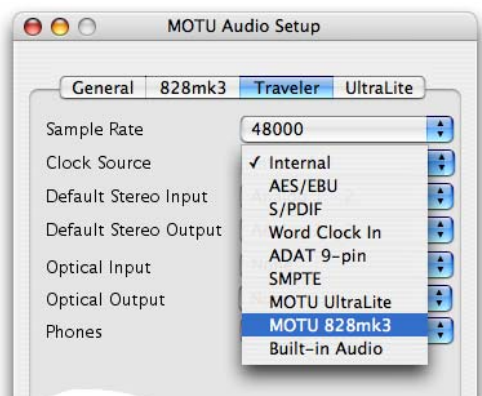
MOTU Audio Setup

General | 828mk3 | Traveler | UltraLite

Sample Rate
48000

Clock Source
Default Stereo Input
Default Stereo Output
Optical Input
Optical Output
Phones

✓ Internal
AES/EBU
S/PDIF
Word Clock In
ADAT 9-pin
SMPTE
MOTU UltraLite
MOTU 828mk3
Built-in Audio